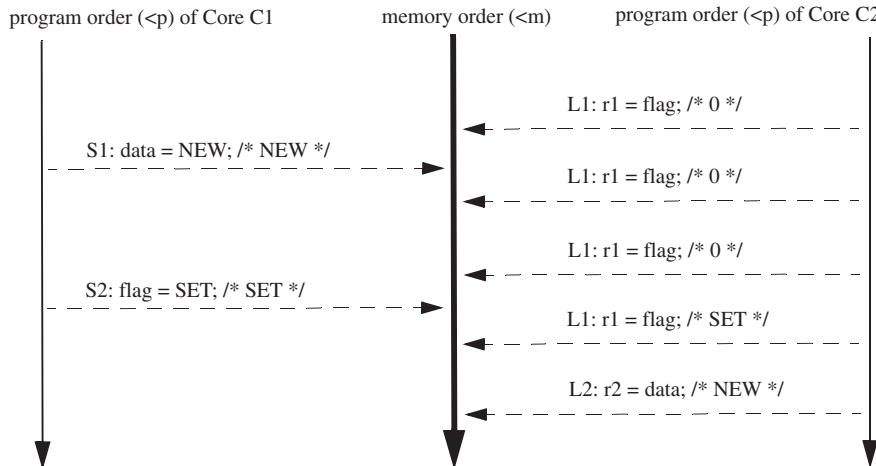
program order (<p) of Core C1

memory order (<m)

program order (<p) of Core C2

L1: r1 = flag; /* 0 */

S1: data = NEW; /* NEW */

L1: r1 = flag; /* 0 */

L1: r1 = flag; /* 0 */

S2: flag = SET; /* SET */

L1: r1 = flag; /* SET */

L2: r2 = data; /* NEW */